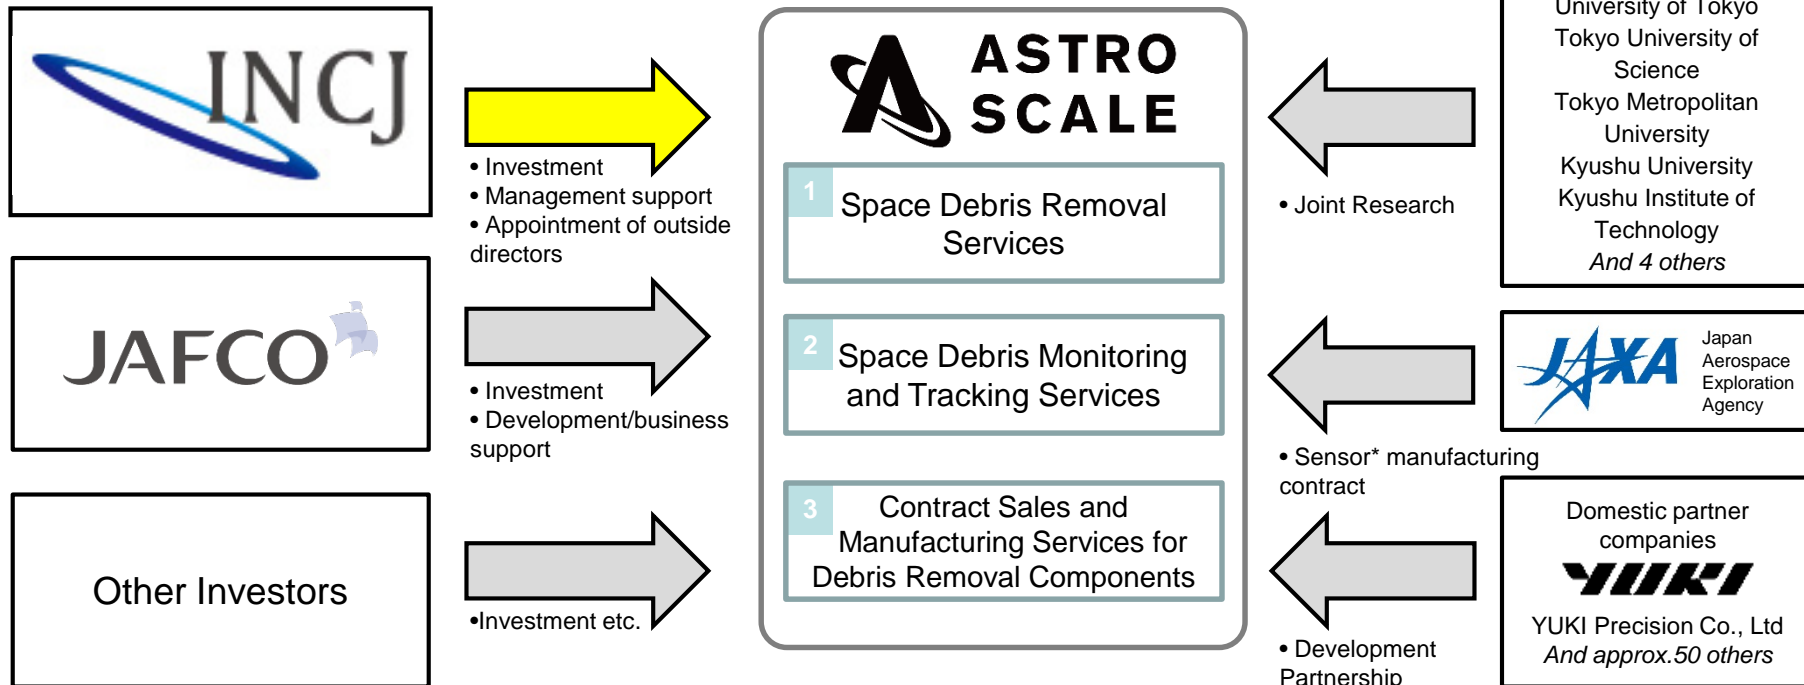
INCJ

• Investment
• Management support
• Appointment of outside directors

JAFCO

• Investment
• Development/business support

Other Investors

•Investment etc.

ASTRO SCALE

1 Space Debris Removal Services

2 Space Debris Monitoring and Tracking Services

3 Contract Sales and Manufacturing Services for Debris Removal Components

• Joint Research

University of Tokyo
Tokyo University of Science
Tokyo Metropolitan University
Kyushu University
Kyushu Institute of Technology
*And 4 others*

JAXA Japan Aerospace Exploration Agency

• Sensor* manufacturing contract

Domestic partner companies
YUKI
YUKI Precision Co., Ltd
*And approx.50 others*

• Development Partnership